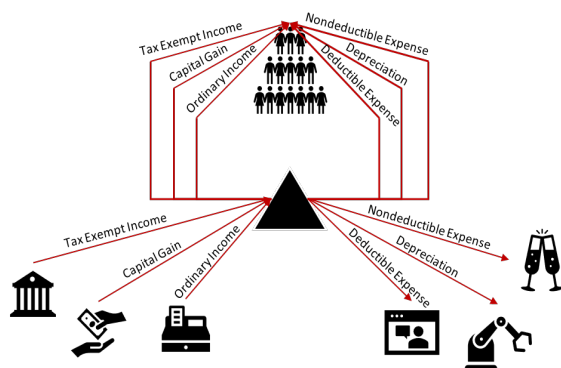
Tax Exempt Income
Capital Gain
Ordinary Income
Nondeductible Expense
Depreciation
Deductible Expense

Tax Exempt Income
Capital Gain
Ordinary Income
Nondeductible Expense
Depreciation
Deductible Expense